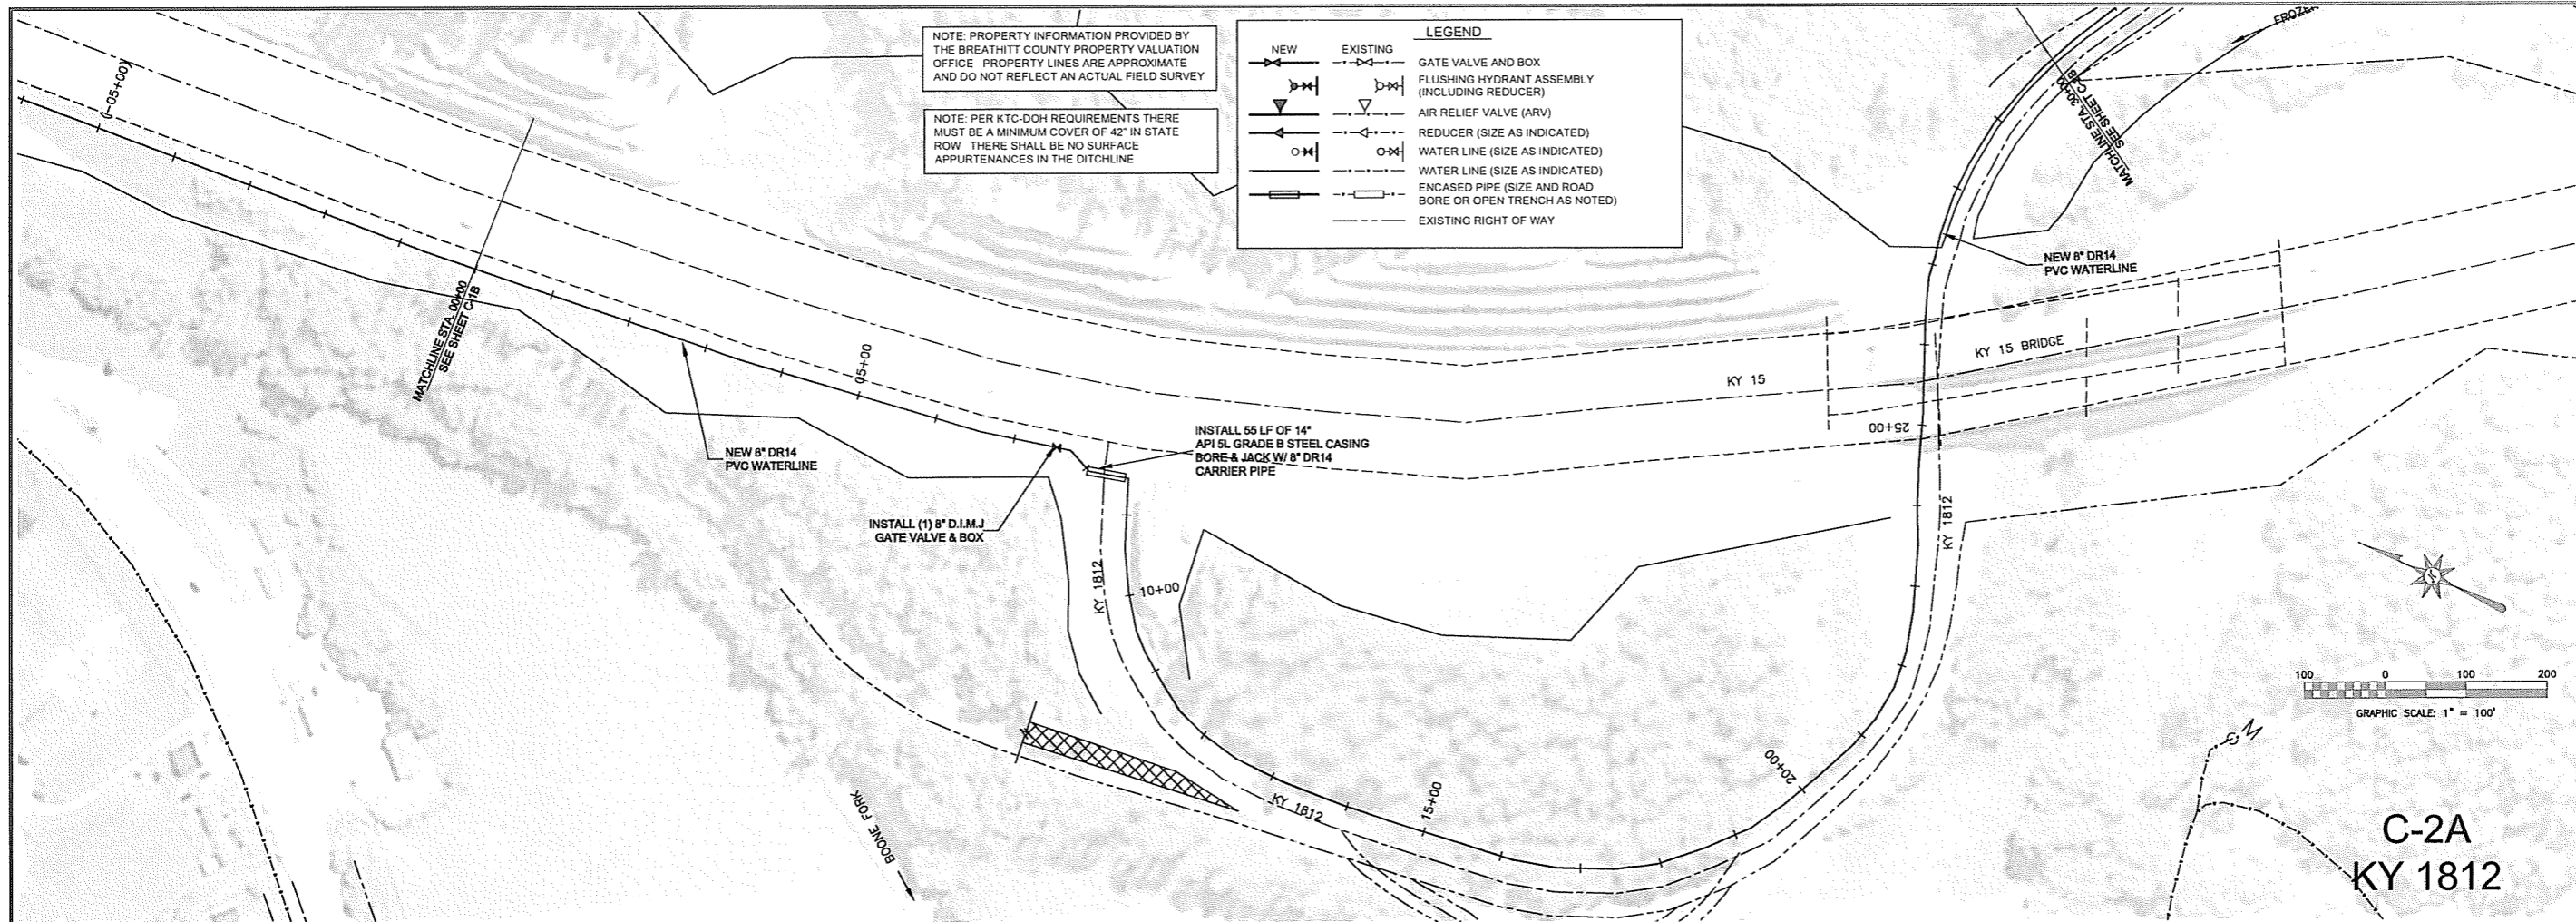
NOTE: PROPERTY INFORMATION PROVIDED BY THE BREATHITT COUNTY PROPERTY VALUATION OFFICE PROPERTY LINES ARE APPROXIMATE AND DO NOT REFLECT AN ACTUAL FIELD SURVEY

NOTE: PER KTC-DOH REQUIREMENTS THERE MUST BE A MINIMUM COVER OF 42" IN STATE ROW THERE SHALL BE NO SURFACE APPURTENANCES IN THE DITCHLINE

LEGEND

NEW EXISTING
GATE VALVE AND BOX
FLUSHING HYDRANT ASSEMBLY (INCLUDING REDUCER)
AIR RELIEF VALVE (ARV)
REDUCER (SIZE AS INDICATED)
WATER LINE (SIZE AS INDICATED)
WATER LINE (SIZE AS INDICATED)
ENCASED PIPE (SIZE AND ROAD BORE OR OPEN TRENCH AS NOTED)
EXISTING RIGHT OF WAY

0+00

MATCHLINE STA. 00+00 SEE SHEET C1B

05+00

NEW 8" DR14 PVC WATERLINE

INSTALL 55 LF OF 14" API 5L GRADE B STEEL CASING BORE & JACK W/ 8" DR14 CARRIER PIPE

INSTALL (1) 8" D.I.M.J GATE VALVE & BOX

KY 1812

10+00

KY 15

KY 15 BRIDGE

25+00

NEW 8" DR14 PVC WATERLINE

MATCHLINE STA. 30+00 SEE SHEET C3

FROZEN

KY 1812

20+00

15+00

KY 1812

BOONE FORK

100 0 100 200
GRAPHIC SCALE: 1" = 100'

C-2A
KY 1812